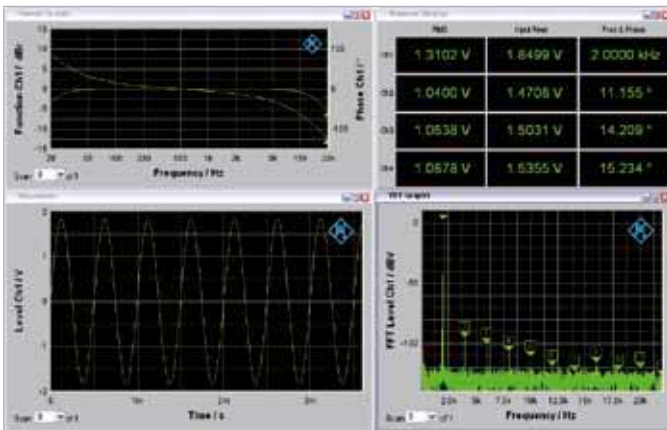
Sweep Graph

10
5
0
-5
-10
-15

Function Ch1 / dBr

100
0
-100

Phase Ch1 / °

20 50 100 200 500 1k 2k 5k 10k 20k

Frequency / Hz

Scan 0 of 1

Combined Display

| | RMS | Peak Peak | Freq & Phase |
|---|---|---|---|
| Ch1 | 1.3102 V | 1.8499 V | 2.0000 kHz |
| Ch2 | 1.0400 V | 1.4708 V | 11.155 ° |
| Ch3 | 1.0638 V | 1.5031 V | 14.209 ° |
| Ch4 | 1.0678 V | 1.5355 V | 15.234 ° |

Waveform

2
1
0
-1
-2

Level Ch1 / V

0 1m 2m

Time / s

Scan 0 of 1

FFT Graph

0
-50
-100

FFT Level Ch1 / dBV

2.5k 5k 7.5k 10k 12.5k 15k 17.5k 20k

Frequency / Hz

Scan 0 of 1